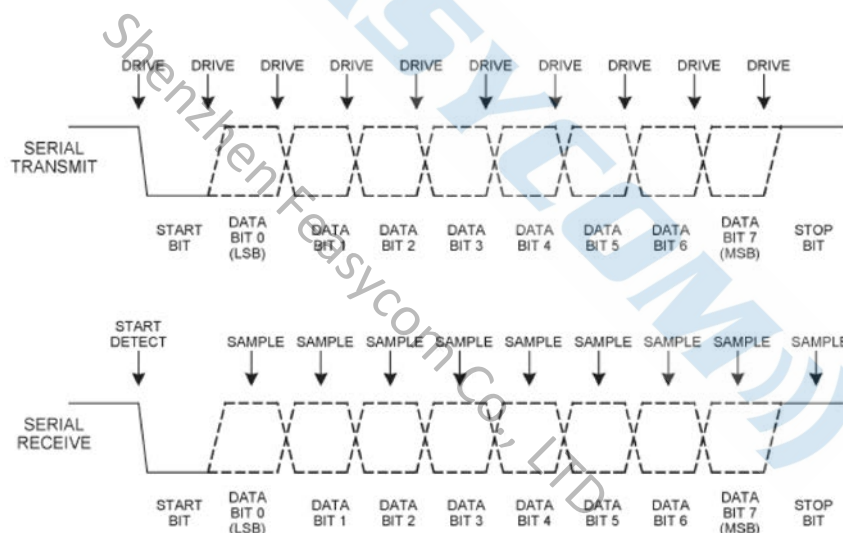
Shenzhen Feasycom Co., LTD

FEASYCOM

DRIVE DRIVE DRIVE DRIVE DRIVE DRIVE DRIVE DRIVE DRIVE DRIVE

SERIAL TRANSMIT

START BIT

DATA BIT 0 (LSB)

DATA BIT 1

DATA BIT 2

DATA BIT 3

DATA BIT 4

DATA BIT 5

DATA BIT 6

DATA BIT 7 (MSB)

STOP BIT

START DETECT

SAMPLE SAMPLE SAMPLE SAMPLE SAMPLE SAMPLE SAMPLE SAMPLE SAMPLE

SERIAL RECEIVE

START BIT

DATA BIT 0 (LSB)

DATA BIT 1

DATA BIT 2

DATA BIT 3

DATA BIT 4

DATA BIT 5

DATA BIT 6

DATA BIT 7 (MSB)

STOP BIT